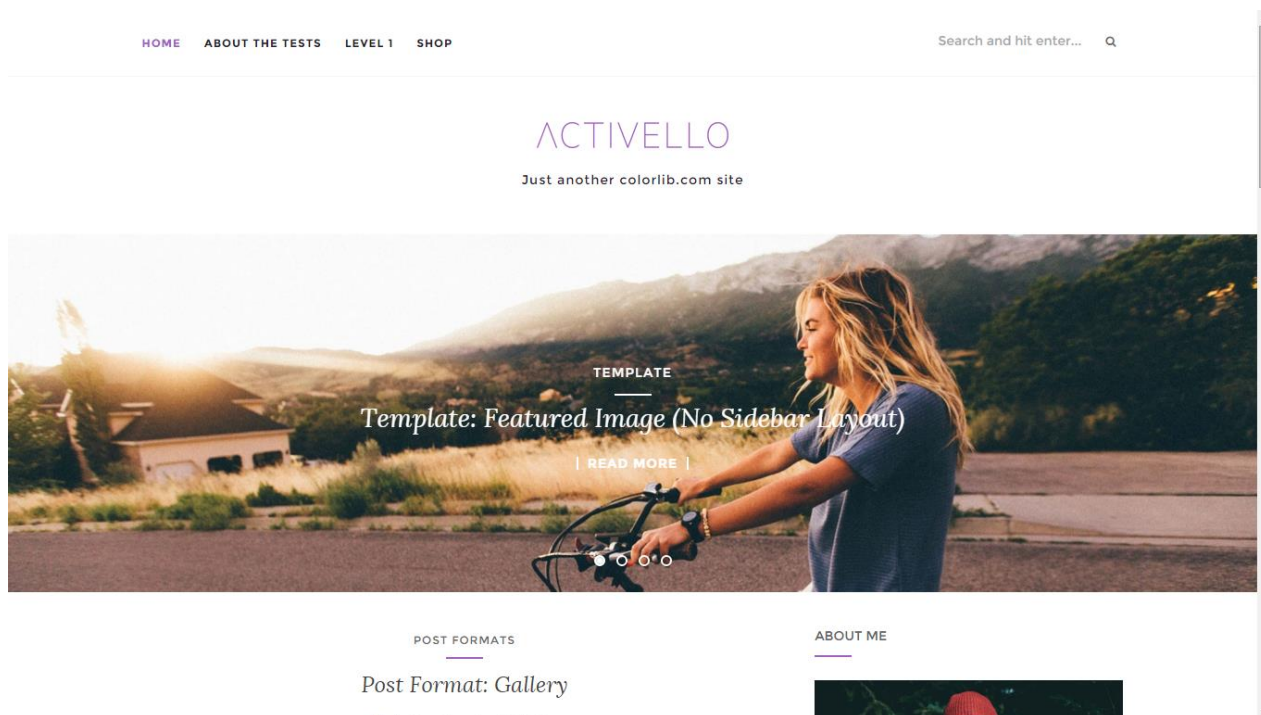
HOME ABOUT THE TESTS LEVEL 1 SHOP

Search and hit enter...

ACTIVELLO

Just another colorlib.com site

TEMPLATE

Template: Featured Image (No Sidebar Layout)

| READ MORE |

POST FORMATS

Post Format: Gallery

ABOUT ME